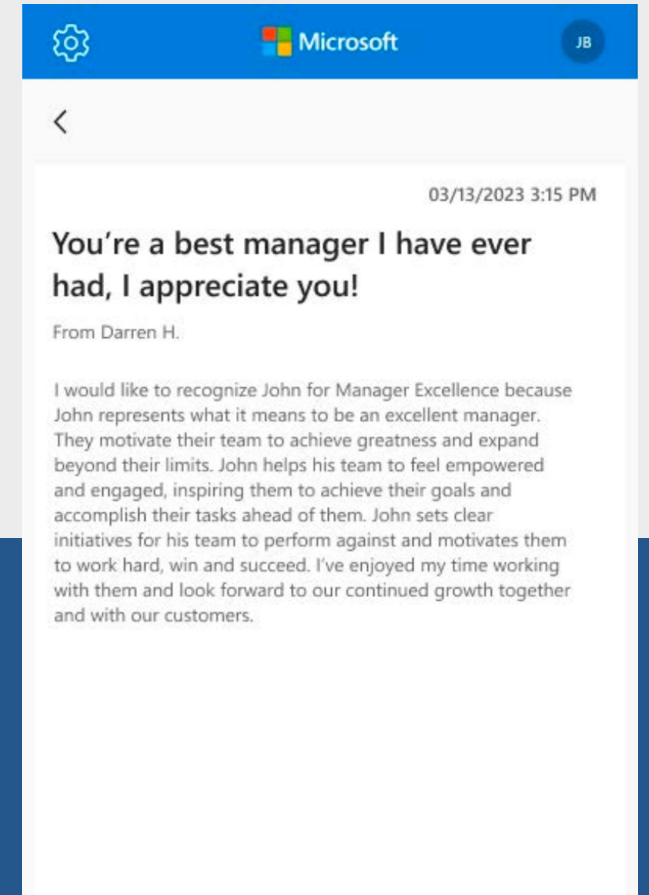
Microsoft

JB

<

03/13/2023 3:15 PM

You're a best manager I have ever had, I appreciate you!

From Darren H.

I would like to recognize John for Manager Excellence because John represents what it means to be an excellent manager. They motivate their team to achieve greatness and expand beyond their limits. John helps his team to feel empowered and engaged, inspiring them to achieve their goals and accomplish their tasks ahead of them. John sets clear initiatives for his team to perform against and motivates them to work hard, win and succeed. I've enjoyed my time working with them and look forward to our continued growth together and with our customers.